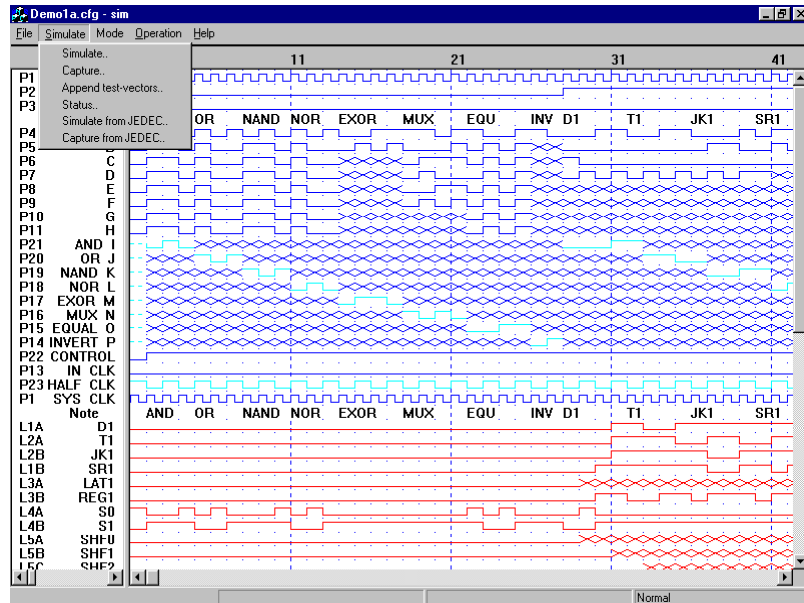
Demo1a.cfg - sim

File Simulate Mode Operation Help

Simulate..
Capture..
Append test-vectors..
Status..
Simulate from JEDEC..
Capture from JEDEC..

11 21 31 41

P1
P2
P3
P4
P5 B
P6 C
P7 D
P8 E
P9 F
P10 G
P11 H
P21 AND I
P20 OR J
P19 NAND K
P18 NOR L
P17 EXOR M
P16 MUX N
P15 EQUAL O
P14 INVERT P
P22 CONTROL
P13 IN CLK
P23 HALF CLK
P1 SYS CLK
Note
L1A D1
L2A T1
L2B JK1
L1B SR1
L3A LAT1
L3B REG1
L4A S0
L4B S1
L5A SHF0
L5B SHF1
L5C SHF2

OR NAND NOR EXOR MUX EQU INV D1 T1 JK1 SR1

AND OR NAND NOR EXOR MUX EQU INV D1 T1 JK1 SR1

Normal